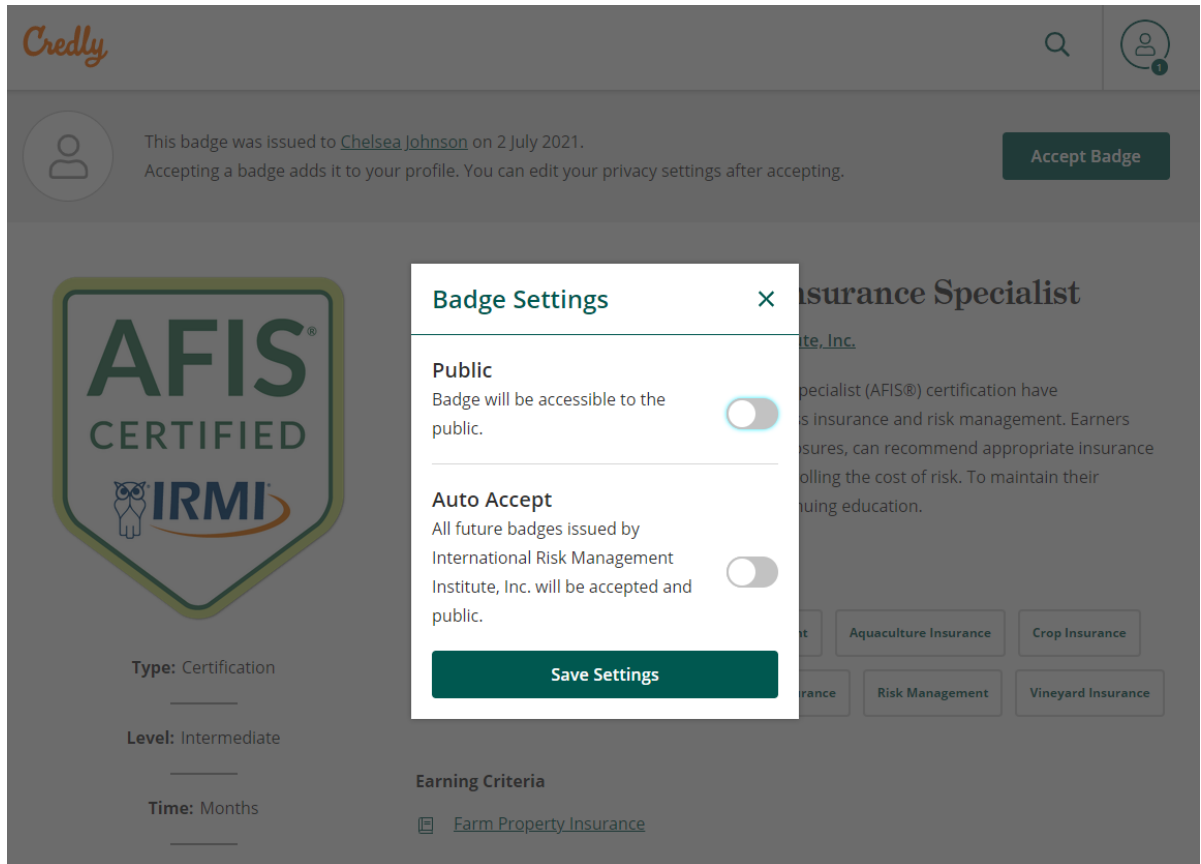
Credly

1

This badge was issued to Chelsea Johnson on 2 July 2021.
Accepting a badge adds it to your profile. You can edit your privacy settings after accepting.

Accept Badge

AFIS®
CERTIFIED
IRMI

Type: Certification

Level: Intermediate

Time: Months

Badge Settings ×

Public
Badge will be accessible to the public.

Auto Accept
All future badges issued by International Risk Management Institute, Inc. will be accepted and public.

Save Settings

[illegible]nsurance Specialist

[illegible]ite, Inc.

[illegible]pecialist (AFIS®) certification have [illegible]s insurance and risk management. Earners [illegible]osures, can recommend appropriate insurance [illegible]olling the cost of risk. To maintain their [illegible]nuing education.

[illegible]t | Aquaculture Insurance | Crop Insurance
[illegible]rance | Risk Management | Vineyard Insurance

Earning Criteria

Farm Property Insurance